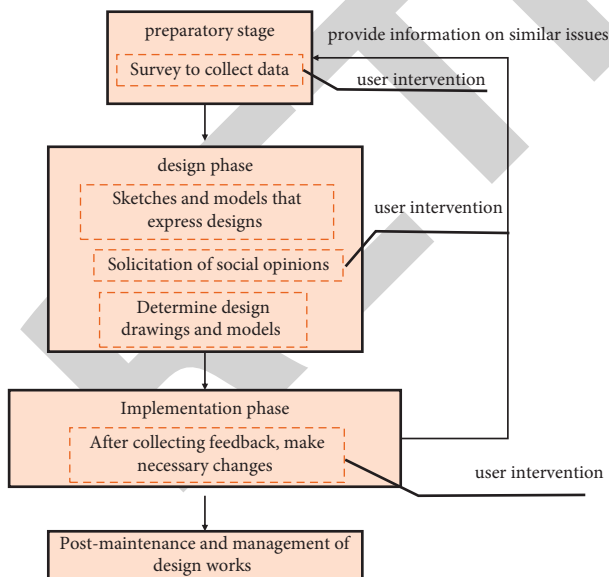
preparatory stage

Survey to collect data

provide information on similar issues

user intervention

design phase

Sketches and models that express designs

user intervention

Solicitation of social opinions

Determine design drawings and models

Implementation phase

After collecting feedback, make necessary changes

user intervention

Post-maintenance and management of design works